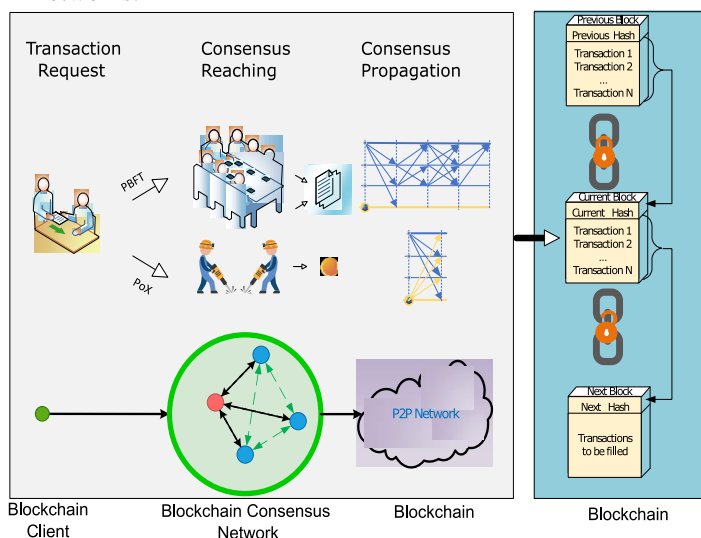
Transaction Request

Consensus Reaching

Consensus Propagation

PBFT

PoX

P2P Network

Blockchain Client

Blockchain Consensus Network

Blockchain

Previous Block

Previous Hash

Transaction 1
Transaction 2
...
Transaction N

Current Block

Current Hash

Transaction 1
Transaction 2
...
Transaction N

Next Block

Next Hash

Transactions to be filled

Blockchain